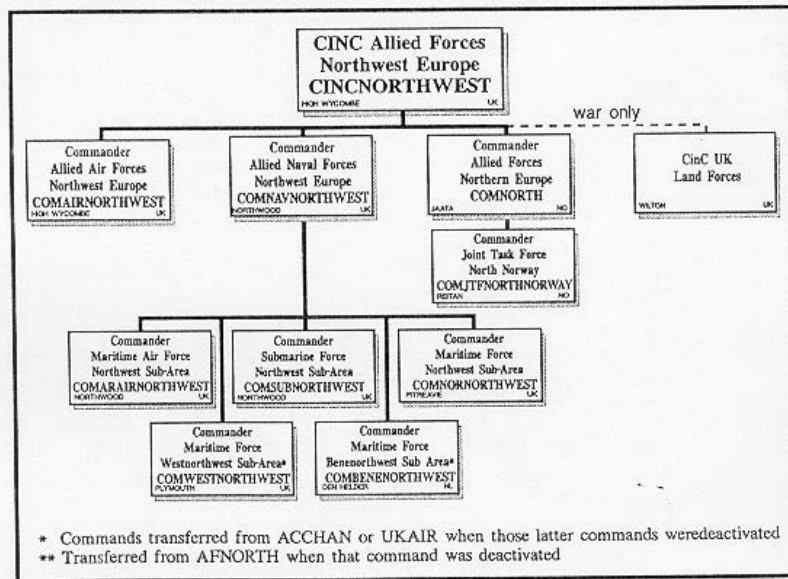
CINC Allied Forces Northwest Europe CINCNORTHWEST
HGH WYCOMBE UK

war only

Commander Allied Air Forces Northwest Europe COMAIRNORTHWEST
HGH WYCOMBE UK

Commander Allied Naval Forces Northwest Europe COMNAVNORTHWEST
NORTHWOOD UK

Commander Allied Forces Northern Europe COMNORTH
JAATA NO

CinC UK Land Forces
WILTON UK

Commander Joint Task Force North Norway COMJTFNORTHNORWAY
REITAN NO

Commander Maritime Air Force Northwest Sub-Area COMARAIRNORTHWEST
NORTHWOOD UK

Commander Submarine Force Northwest Sub-Area COMSUBNORTHWEST
NORTHWOOD UK

Commander Maritime Force Northwest Sub-Area COMNORNORTHWEST
PITREAVIE UK

Commander Maritime Force Westnorthwest Sub-Area* COMWESTNORTHWEST
PLYMOUTH UK

Commander Maritime Force Benenorthwest Sub Area* COMBENENORTHWEST
DEN HELDER NL

* Commands transferred from ACCHAN or UKAIR when those latter commands weredeactivated
** Transferred from AFNORTH when that command was deactivated